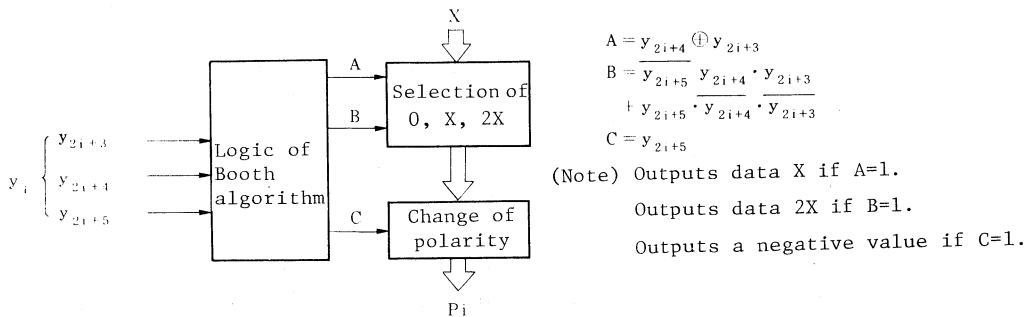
X

A

B

C

Selection of 0, X, 2X

Logic of Booth algorithm

Change of polarity

$y_i$ $y_{2i+3}$ $y_{2i+4}$ $y_{2i+5}$

Pi

$A = y_{2i+4} \oplus y_{2i+3}$

$B = \overline{y_{2i+5}} \cdot y_{2i+4} \cdot y_{2i+3} + y_{2i+5} \cdot \overline{y_{2i+4}} \cdot \overline{y_{2i+3}}$

$C = y_{2i+5}$

(Note) Outputs data X if A=1.
Outputs data 2X if B=1.
Outputs a negative value if C=1.